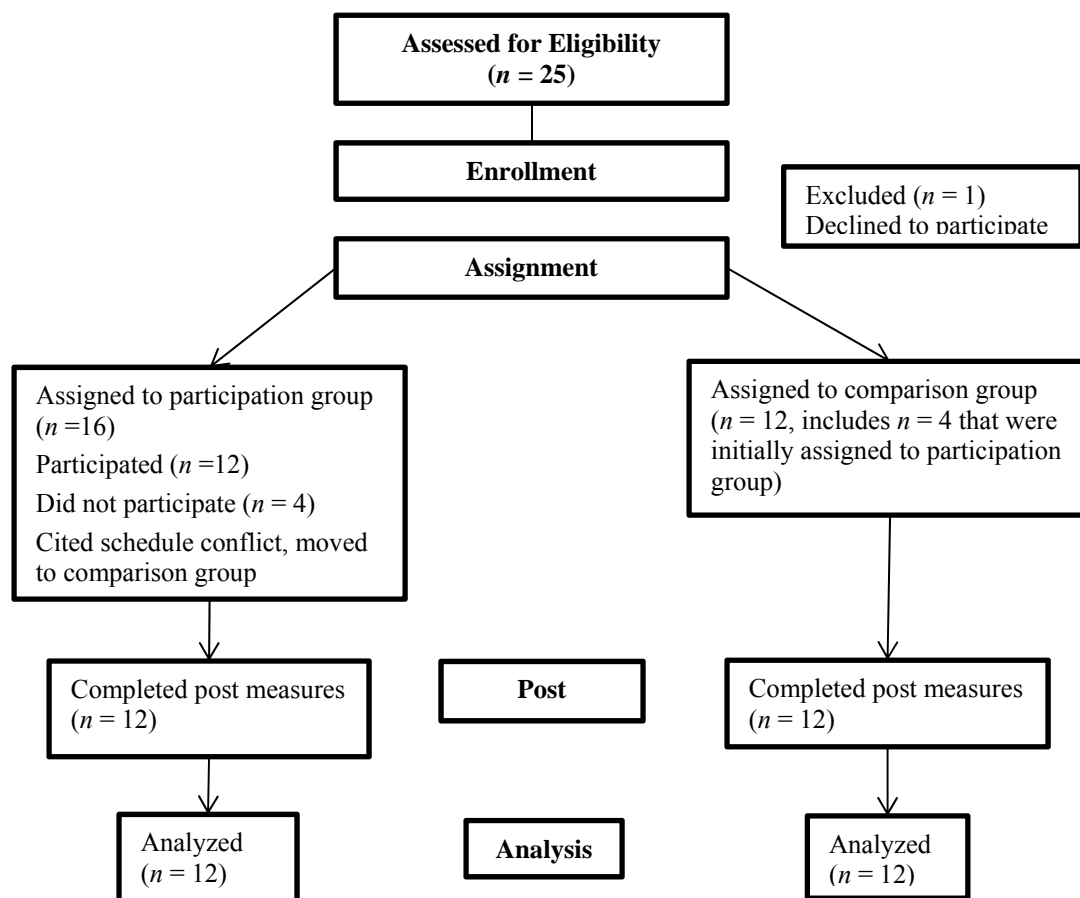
Assessed for Eligibility ($n$ = 25)

Enrollment

Excluded ($n$ = 1)
Declined to participate

Assignment

Assigned to participation group ($n$ =16)
Participated ($n$ =12)
Did not participate ($n$ = 4)
Cited schedule conflict, moved to comparison group

Assigned to comparison group ($n$ = 12, includes $n$ = 4 that were initially assigned to participation group)

Completed post measures ($n$ = 12)

Post

Completed post measures ($n$ = 12)

Analyzed ($n$ = 12)

Analysis

Analyzed ($n$ = 12)